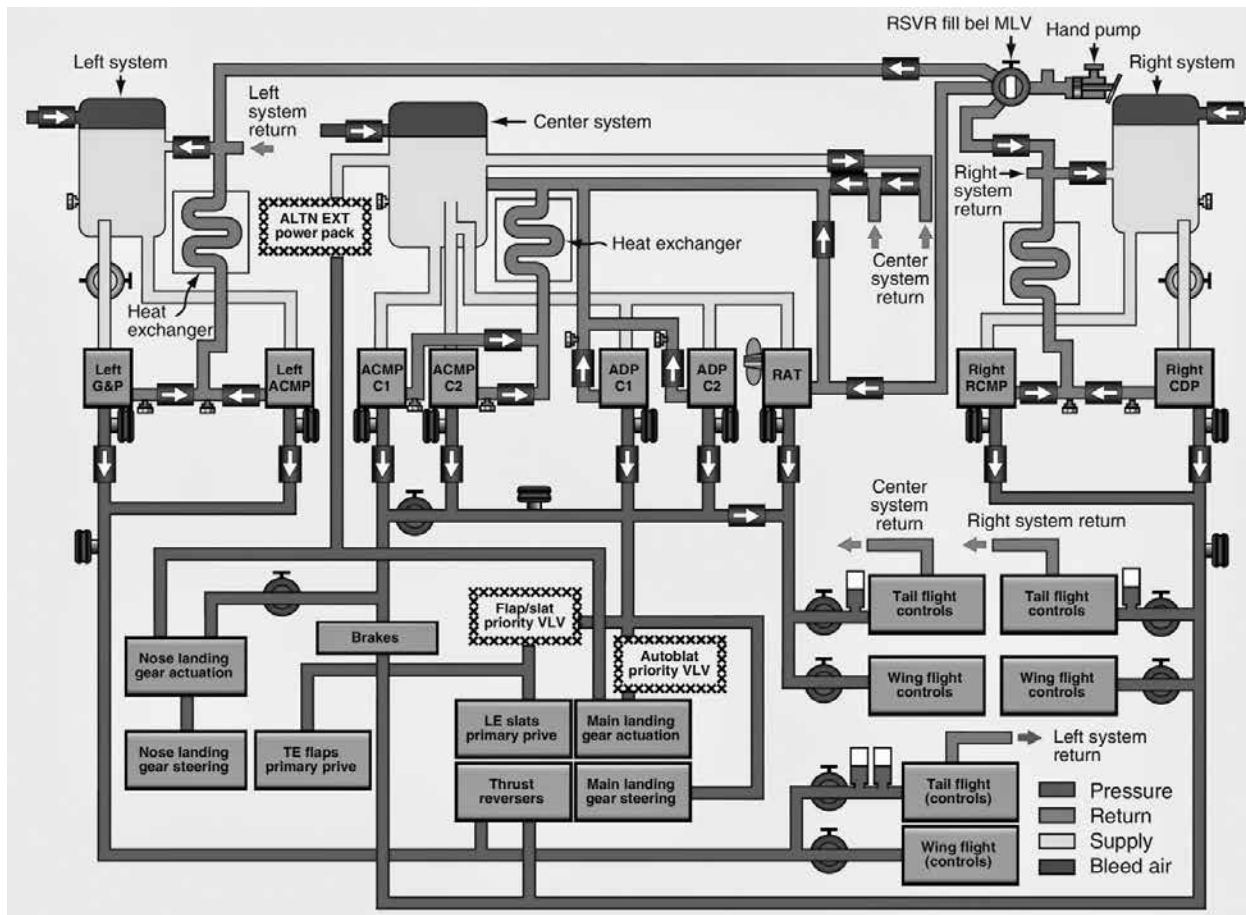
RSVR fill bel MLV
Hand pump
Left system
Right system
Left system return
Center system
Right system return
ALTN EXT power pack
Heat exchanger
Center system return
Heat exchanger
Left G&P
Left ACMP
ACMP C1
ACMP C2
ADP C1
ADP C2
RAT
Right RCMP
Right CDP
Center system return
Right system return
Tail flight controls
Tail flight controls
Flap/slat priority VLV
Autoblat priority VLV
Brakes
Nose landing gear actuation
Wing flight controls
Wing flight controls
LE slats primary prive
Main landing gear actuation
Left system return
Nose landing gear steering
TE flaps primary prive
Thrust reversers
Main landing gear steering
Tail flight (controls)
Wing flight (controls)
Pressure
Return
Supply
Bleed air